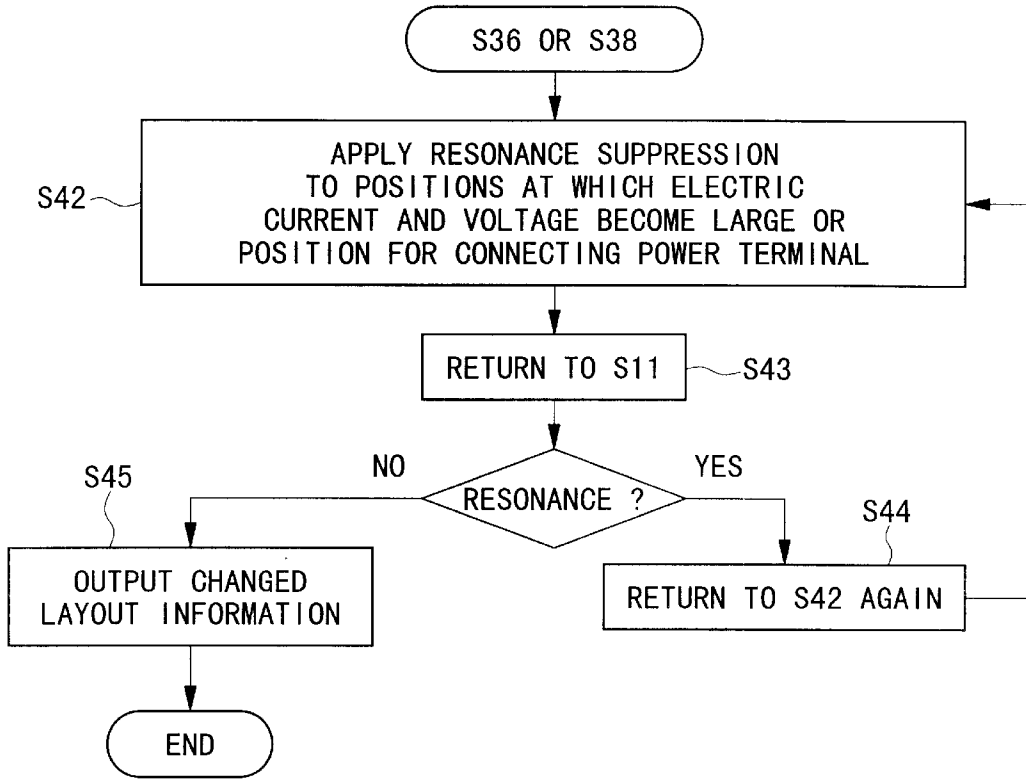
S36 OR S38

S42

APPLY RESONANCE SUPPRESSION TO POSITIONS AT WHICH ELECTRIC CURRENT AND VOLTAGE BECOME LARGE OR POSITION FOR CONNECTING POWER TERMINAL

RETURN TO S11

S43

RESONANCE ?

NO

YES

S45

S44

OUTPUT CHANGED LAYOUT INFORMATION

RETURN TO S42 AGAIN

END